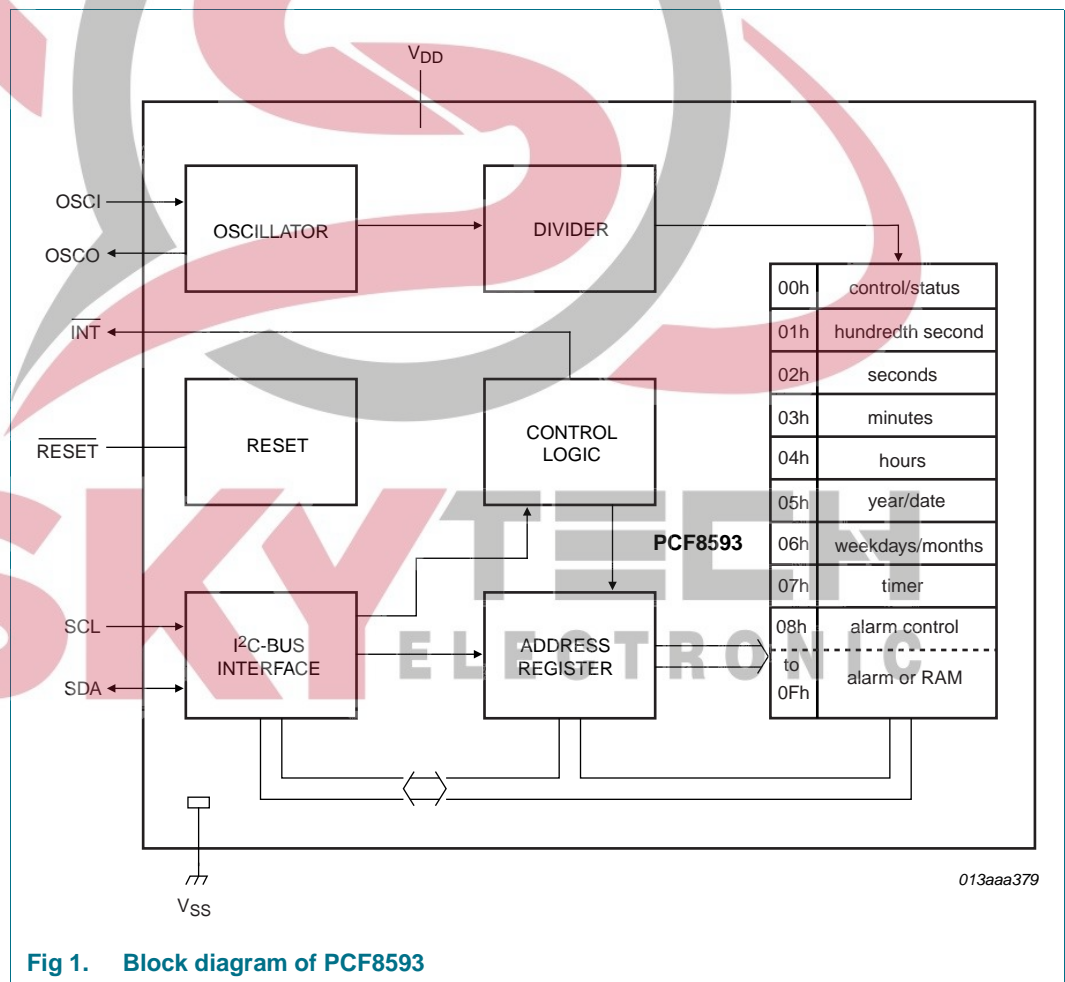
$V_{DD}$

OSCI

OSCO

OSCILLATOR

DIVIDER

$\overline{INT}$

$\overline{RESET}$

RESET

CONTROL LOGIC

PCF8593

SCL

SDA

I$^2$C-BUS INTERFACE

ADDRESS REGISTER

| | |
|---|---|
| 00h | control/status |
| 01h | hundredth second |
| 02h | seconds |
| 03h | minutes |
| 04h | hours |
| 05h | year/date |
| 06h | weekdays/months |
| 07h | timer |
| 08h | alarm control |
| to 0Fh | alarm or RAM |

$V_{SS}$

013aaa379

SKY TECH ELECTRONIC

Fig 1. Block diagram of PCF8593